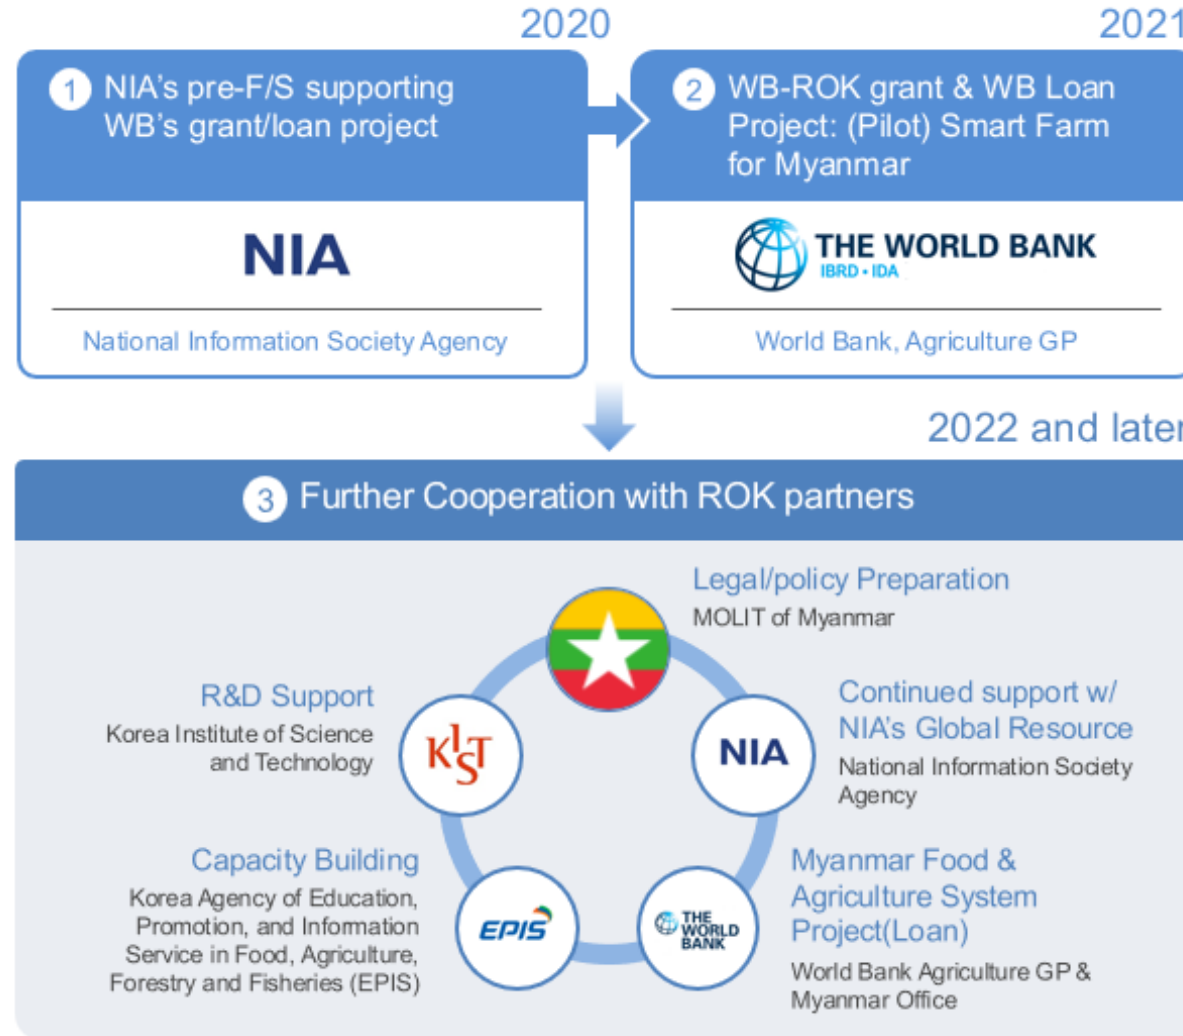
2020

2021

1 NIA's pre-F/S supporting WB's grant/loan project

NIA

National Information Society Agency

2 WB-ROK grant & WB Loan Project: (Pilot) Smart Farm for Myanmar

THE WORLD BANK
IBRD • IDA

World Bank, Agriculture GP

2022 and later

3 Further Cooperation with ROK partners

Legal/policy Preparation
MOLIT of Myanmar

R&D Support
Korea Institute of Science and Technology

KIST

NIA

Continued support w/ NIA's Global Resource
National Information Society Agency

Capacity Building
Korea Agency of Education, Promotion, and Information Service in Food, Agriculture, Forestry and Fisheries (EPIS)

EPIS

THE WORLD BANK

Myanmar Food & Agriculture System Project(Loan)
World Bank Agriculture GP & Myanmar Office